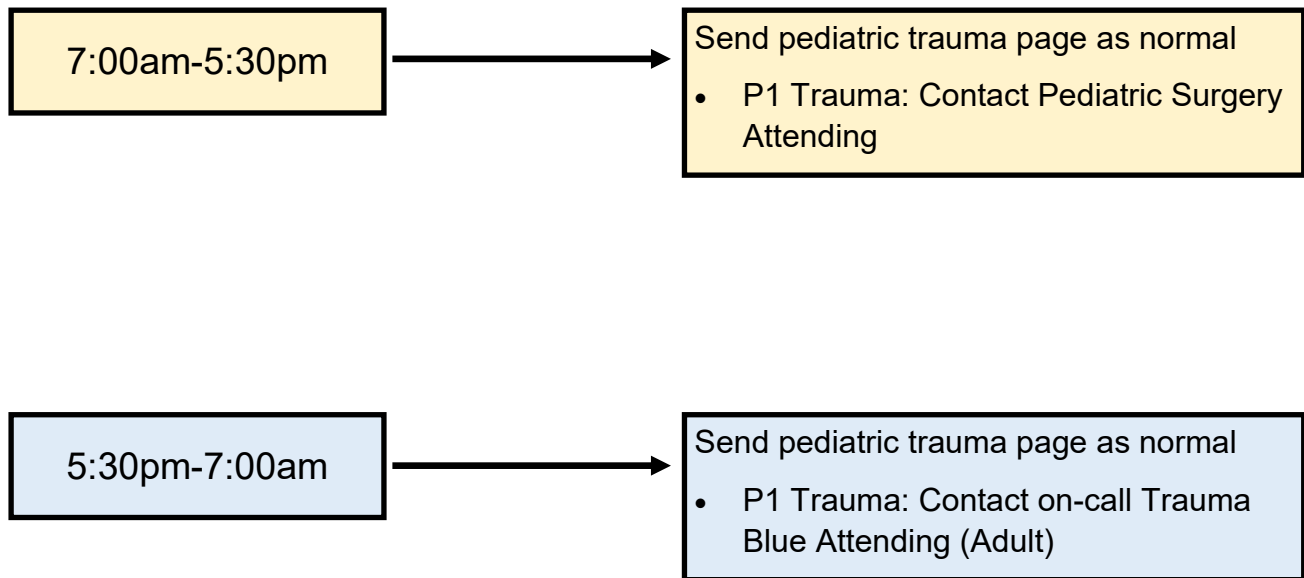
7:00am-5:30pm

Send pediatric trauma page as normal

- P1 Trauma: Contact Pediatric Surgery Attending

5:30pm-7:00am

Send pediatric trauma page as normal

- P1 Trauma: Contact on-call Trauma Blue Attending (Adult)